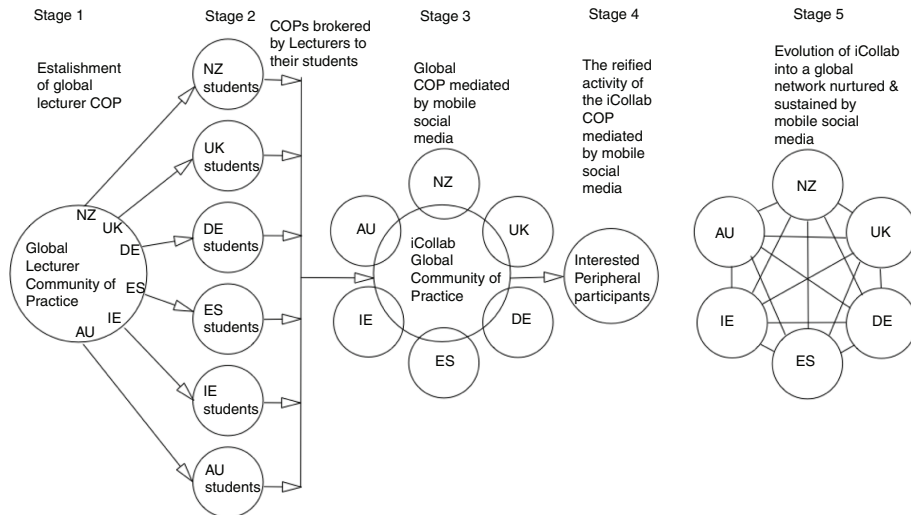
Stage 1

Estalishment of global lecturer COP

NZ
UK
DE
ES
IE
AU

Global Lecturer Community of Practice

Stage 2

COPs brokered by Lecturers to their students

NZ students

UK students

DE students

ES students

IE students

AU students

Stage 3

Global COP mediated by mobile social media

NZ

AU

UK

iCollab Global Community of Practice

IE

DE

ES

Stage 4

The reified activity of the iCollab COP mediated by mobile social media

Interested Peripheral participants

Stage 5

Evolution of iCollab into a global network nurtured & sustained by mobile social media

NZ

AU

UK

IE

DE

ES